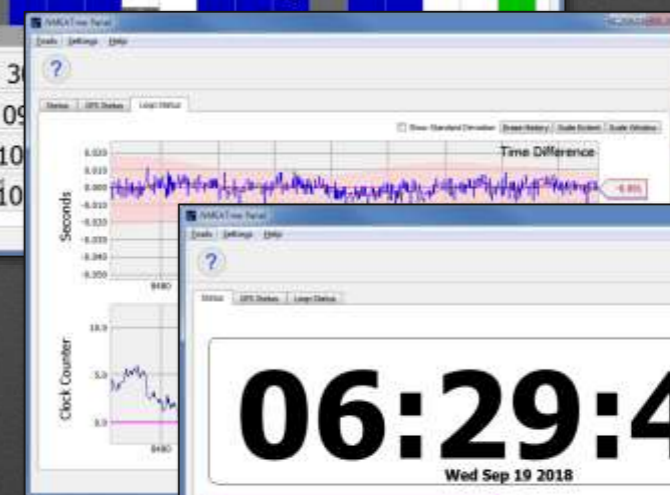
3
09
10
10

IVMSATime Panel
Tools Settings Help
?
Status GPS Status Loop Status
Show Standard Deviation Erase History Scale Extent Scale Window
Time Difference
0.020
0.010
0.000
-0.010
-0.020
-0.030
-0.040
-0.050
-0.100
-0.200
-0.001
Seconds
8480
Clock Counter
10.0
5.0
0.0
8480

IVMSATime Panel
Tools Settings Help
?
Status GPS Status Loop Status
06:29:4
Wed Sep 19 2018